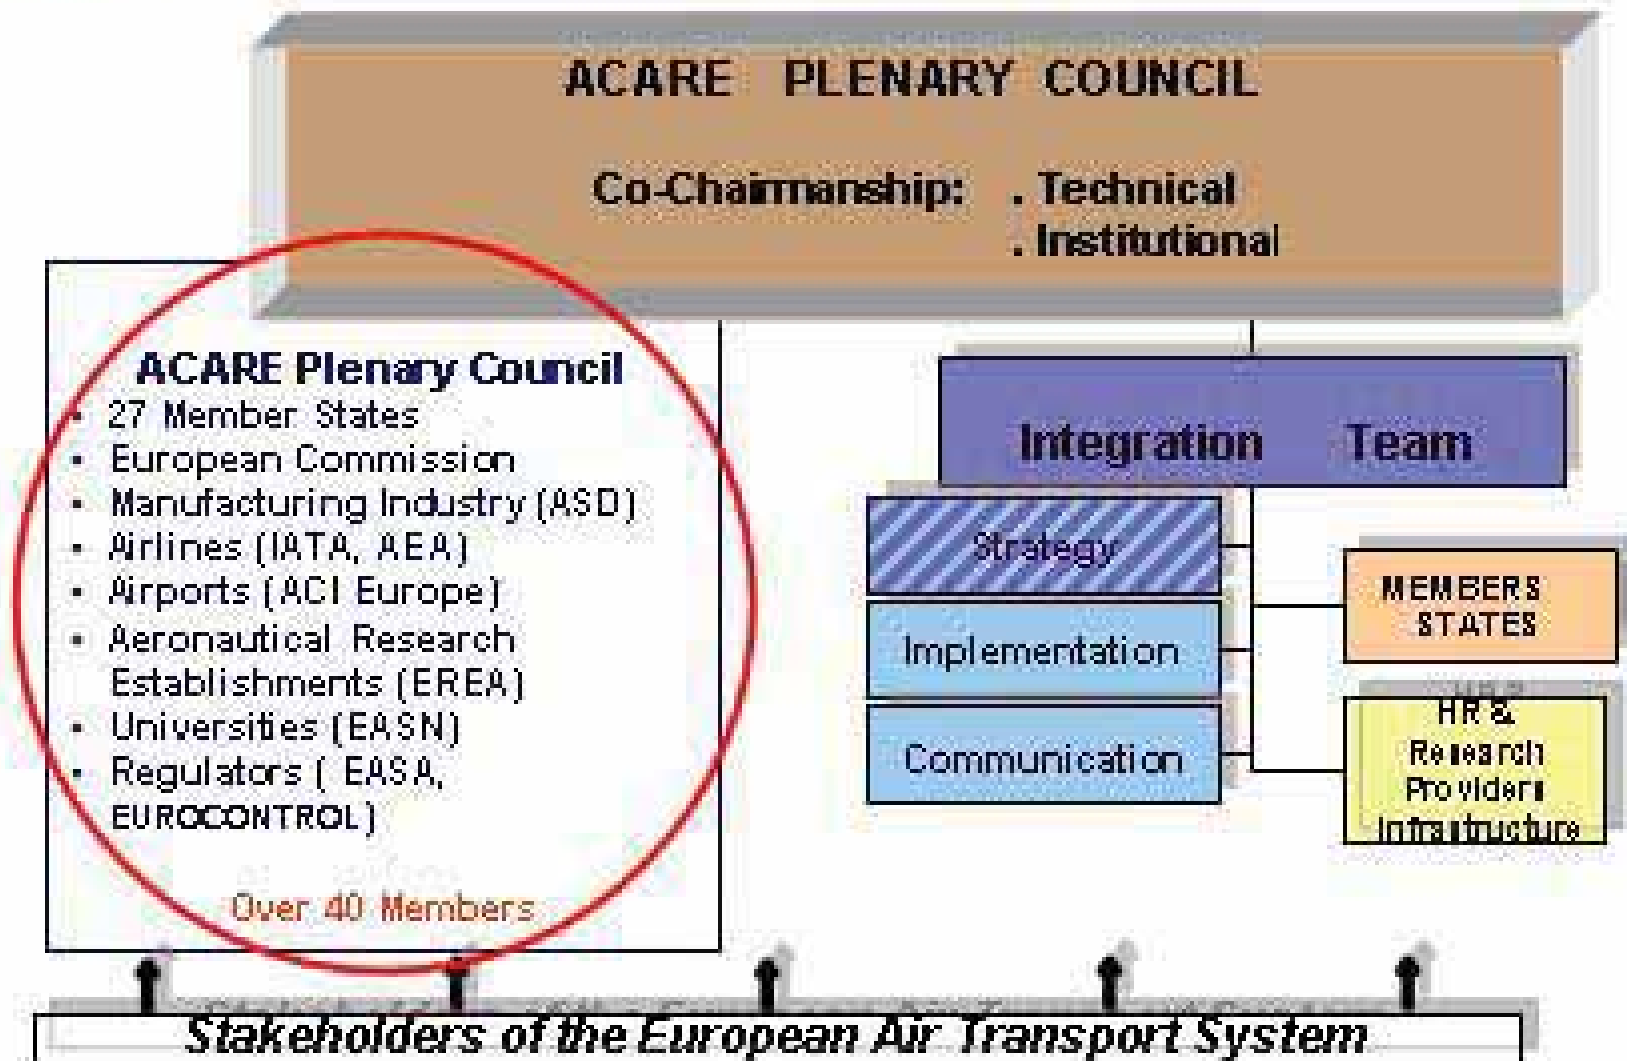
ACARE PLENARY COUNCIL

Co-Chairmanship: . Technical
. Institutional

ACARE Plenary Council
• 27 Member States
• European Commission
• Manufacturing Industry (ASD)
• Airlines (IATA, AEA)
• Airports (ACI Europe)
• Aeronautical Research Establishments (EREA)
• Universities (EASN)
• Regulators ( EASA, EUROCONTROL)

Over 40 Members

Integration Team

Strategy

Implementation

Communication

MEMBERS STATES

HR & Research Providers Infrastructure

Stakeholders of the European Air Transport System